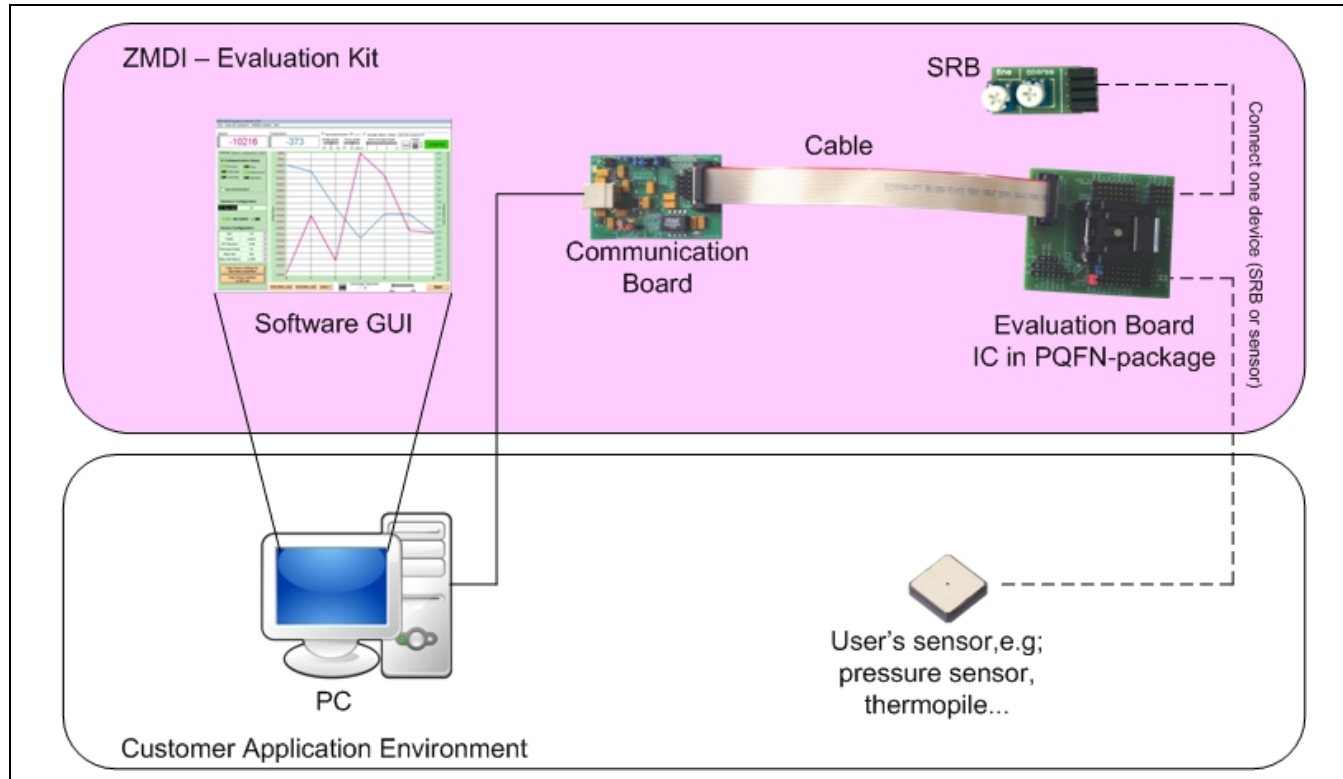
ZMDI – Evaluation Kit

SRB

fine coarse

Connect one device (SRB or sensor)

-10216

-373

Software GUI

Cable

Communication Board

Evaluation Board
IC in PQFN-package

PC

User's sensor,e.g;
pressure sensor,
thermopile...

Customer Application Environment